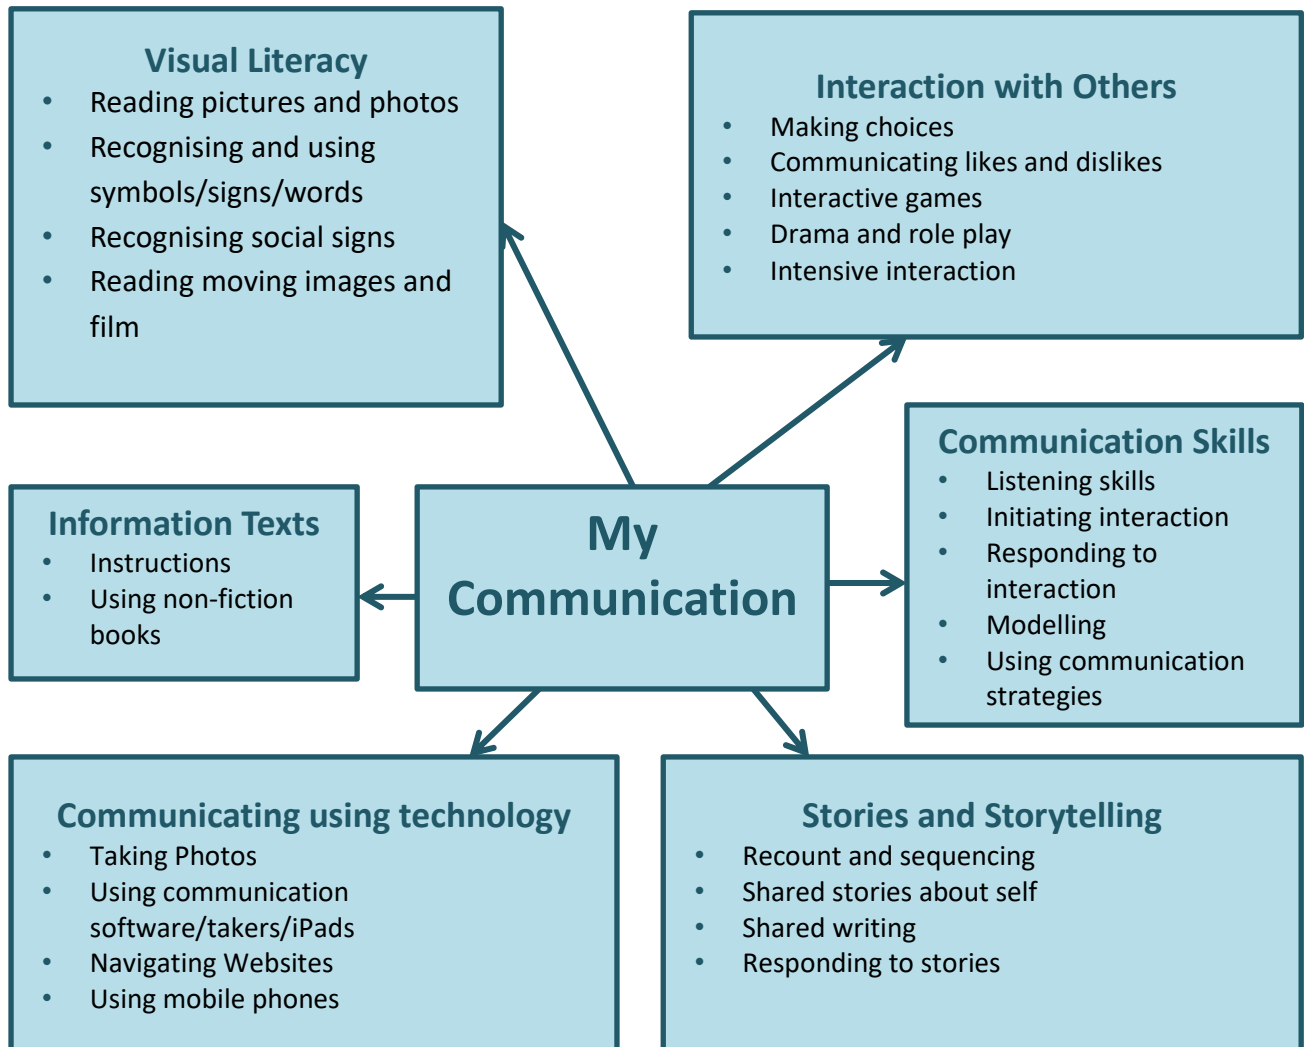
Visual Literacy
- Reading pictures and photos
- Recognising and using symbols/signs/words
- Recognising social signs
- Reading moving images and film

Interaction with Others
- Making choices
- Communicating likes and dislikes
- Interactive games
- Drama and role play
- Intensive interaction

Information Texts
- Instructions
- Using non-fiction books

My Communication

Communication Skills
- Listening skills
- Initiating interaction
- Responding to interaction
- Modelling
- Using communication strategies

Communicating using technology
- Taking Photos
- Using communication software/takers/iPads
- Navigating Websites
- Using mobile phones

Stories and Storytelling
- Recount and sequencing
- Shared stories about self
- Shared writing
- Responding to stories